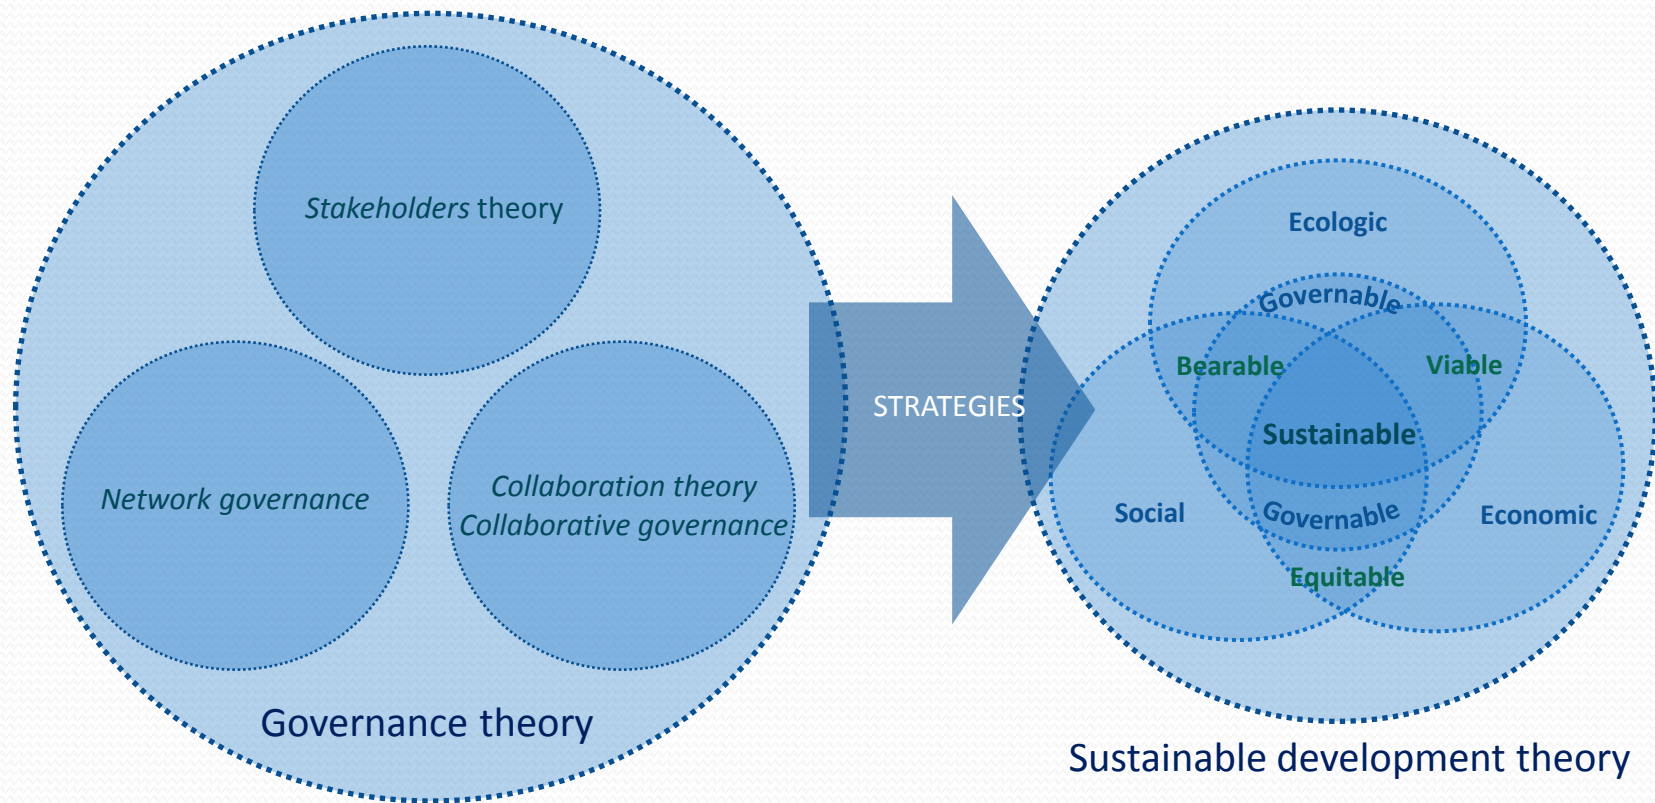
Stakeholders theory

Network governance

Collaboration theory
Collaborative governance

Governance theory

STRATEGIES

Ecologic

Governable

Bearable

Viable

Sustainable

Social

Governable

Economic

Equitable

Sustainable development theory